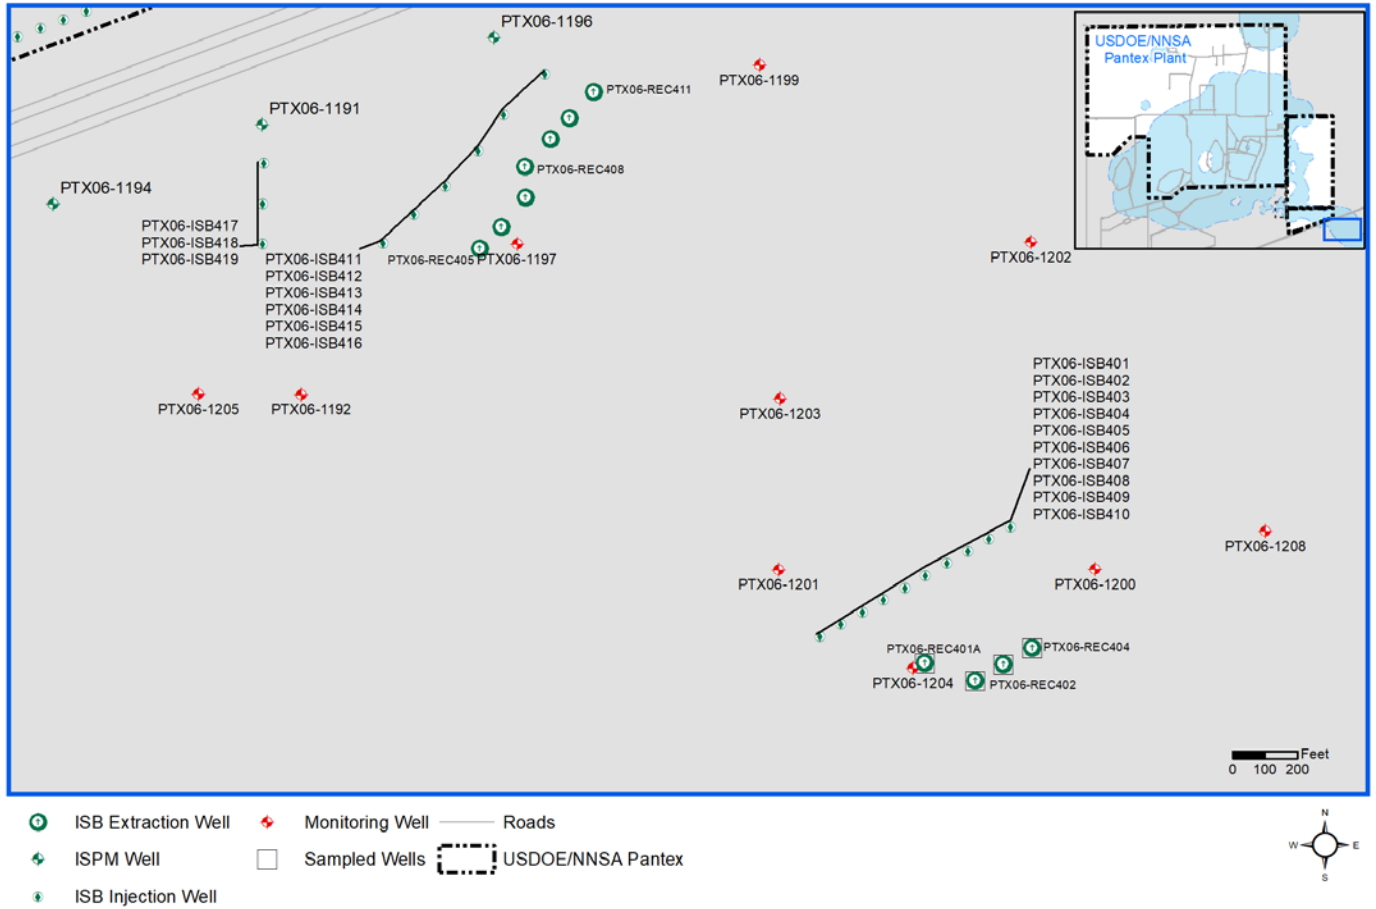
PTX06-1196

PTX06-REC411

PTX06-1199

PTX06-1191

PTX06-REC408

PTX06-1194

PTX06-ISB417
PTX06-ISB418
PTX06-ISB419

PTX06-ISB411
PTX06-ISB412
PTX06-ISB413
PTX06-ISB414
PTX06-ISB415
PTX06-ISB416

PTX06-REC405

PTX06-1197

USDOE/NNSA
Pantex Plant

PTX06-1202

PTX06-1205

PTX06-1192

PTX06-1203

PTX06-ISB401
PTX06-ISB402
PTX06-ISB403
PTX06-ISB404
PTX06-ISB405
PTX06-ISB406
PTX06-ISB407
PTX06-ISB408
PTX06-ISB409
PTX06-ISB410

PTX06-1208

PTX06-1201

PTX06-1200

PTX06-REC401A

PTX06-REC404

PTX06-1204

PTX06-REC402

Feet
0 100 200

ISB Extraction Well
ISPM Well
ISB Injection Well
Monitoring Well
Sampled Wells
Roads
USDOE/NNSA Pantex

N
W
E
S